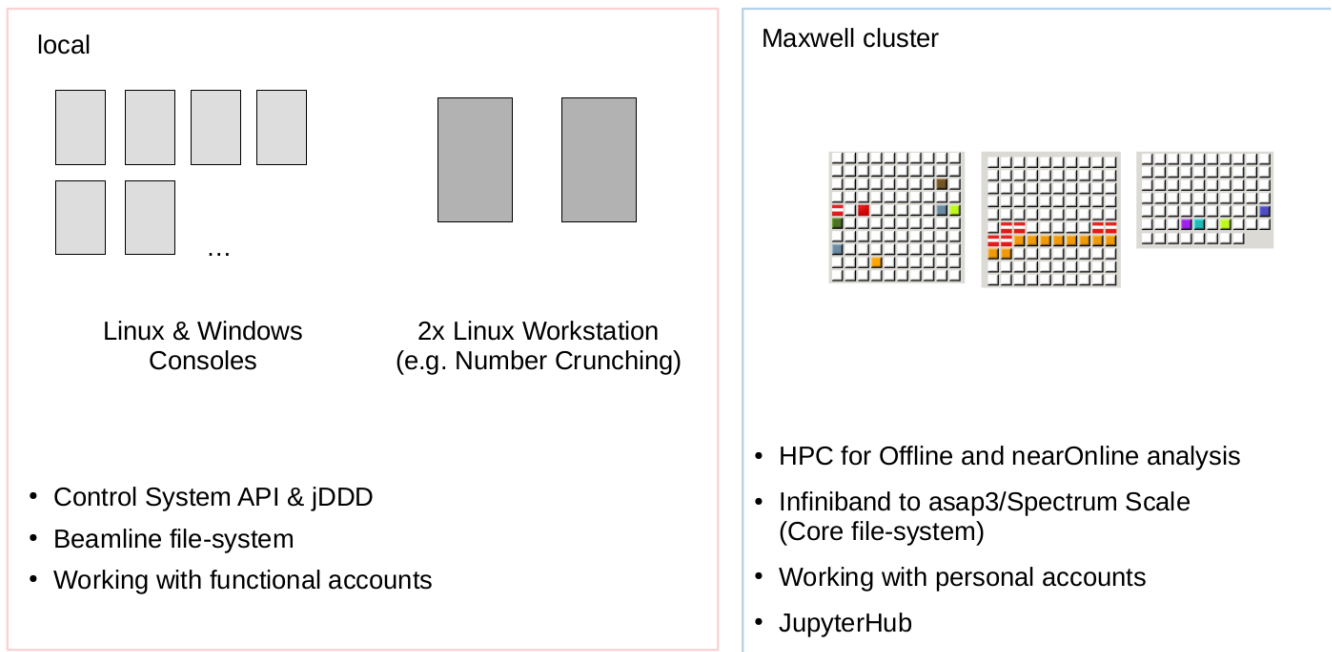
local

...

Linux & Windows Consoles

2x Linux Workstation (e.g. Number Crunching)

• Control System API & jDDD
• Beamline file-system
• Working with functional accounts

Maxwell cluster

• HPC for Offline and nearOnline analysis
• Infiniband to asap3/Spectrum Scale (Core file-system)
• Working with personal accounts
• JupyterHub